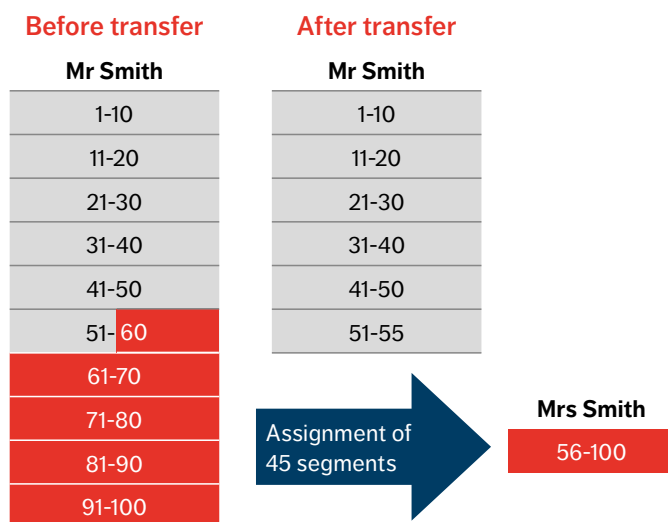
Before transfer

Mr Smith

| Mr Smith |
|---|
| 1-10 |
| 11-20 |
| 21-30 |
| 31-40 |
| 41-50 |
| 51- 60 |
| 61-70 |
| 71-80 |
| 81-90 |
| 91-100 |

After transfer

Mr Smith

| Mr Smith |
|---|
| 1-10 |
| 11-20 |
| 21-30 |
| 31-40 |
| 41-50 |
| 51-55 |

Assignment of 45 segments

Mrs Smith

56-100